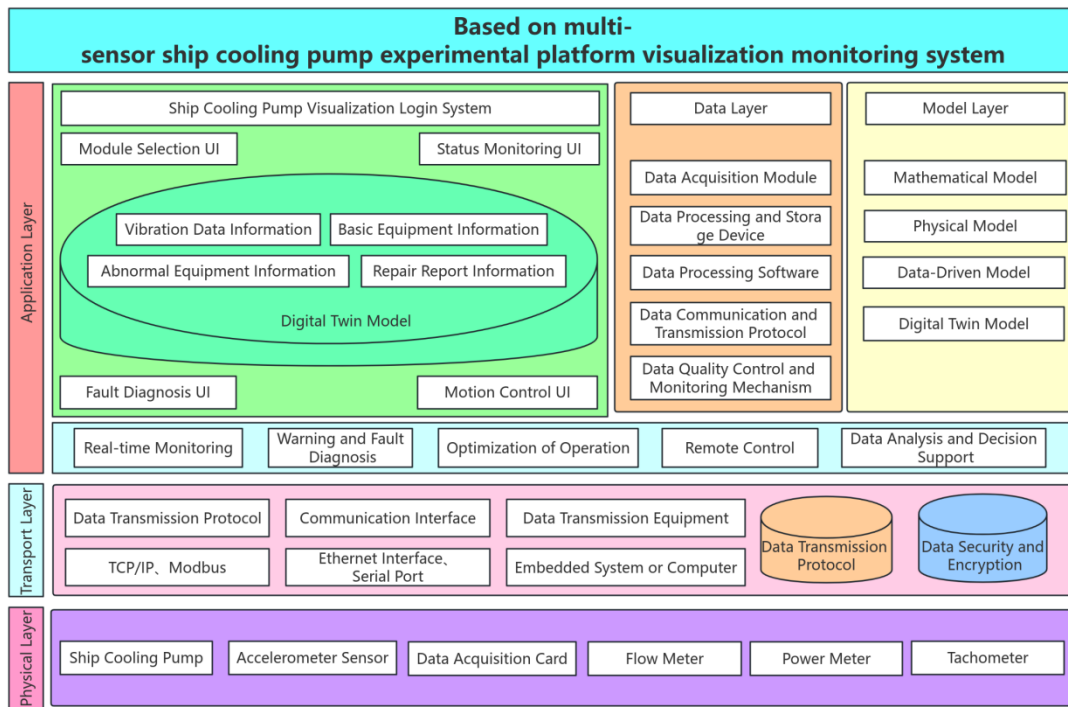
Based on multi-sensor ship cooling pump experimental platform visualization monitoring system

Application Layer

Ship Cooling Pump Visualization Login System

Module Selection UI

Status Monitoring UI

Vibration Data Information

Basic Equipment Information

Abnormal Equipment Information

Repair Report Information

Digital Twin Model

Fault Diagnosis UI

Motion Control UI

Data Layer

Data Acquisition Module

Data Processing and Storage Device

Data Processing Software

Data Communication and Transmission Protocol

Data Quality Control and Monitoring Mechanism

Model Layer

Mathematical Model

Physical Model

Data-Driven Model

Digital Twin Model

Real-time Monitoring

Warning and Fault Diagnosis

Optimization of Operation

Remote Control

Data Analysis and Decision Support

Transport Layer

Data Transmission Protocol

Communication Interface

Data Transmission Equipment

Data Transmission Protocol

Data Security and Encryption

TCP/IP、Modbus

Ethernet Interface、Serial Port

Embedded System or Computer

Physical Layer

Ship Cooling Pump

Accelerometer Sensor

Data Acquisition Card

Flow Meter

Power Meter

Tachometer